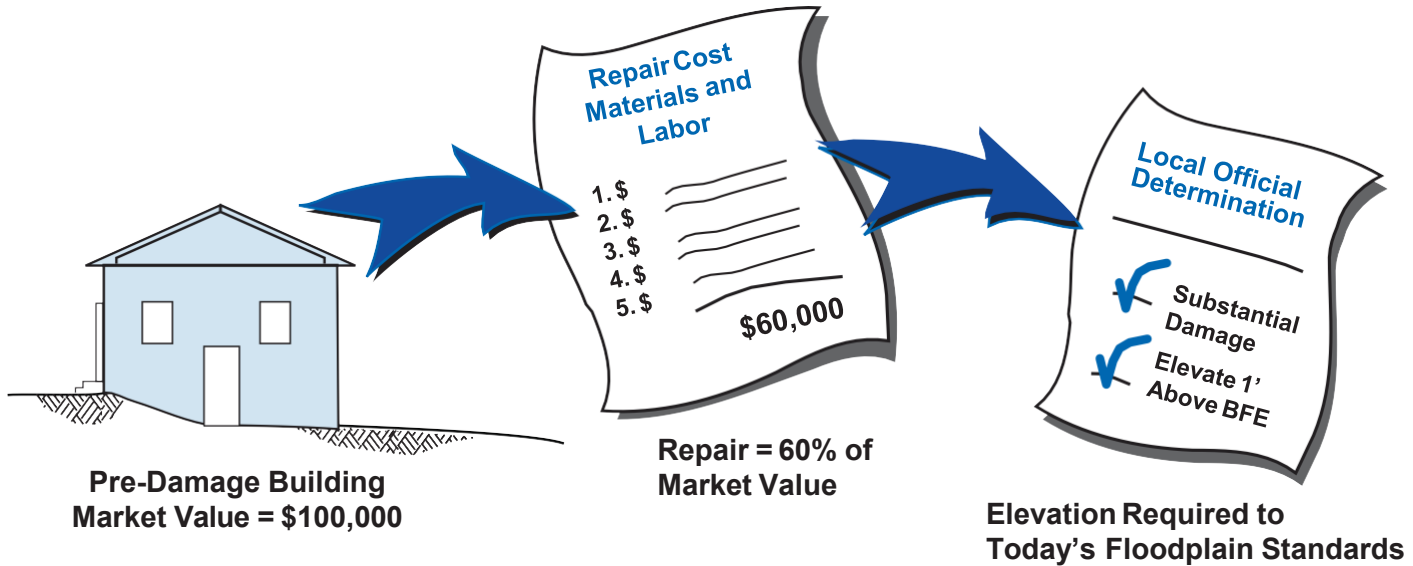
Repair Cost Materials and Labor

1. $
2. $
3. $
4. $
5. $

$60,000

Local Official Determination

Substantial Damage

Elevate 1' Above BFE

Pre-Damage Building Market Value = $100,000

Repair = 60% of Market Value

Elevation Required to Today's Floodplain Standards